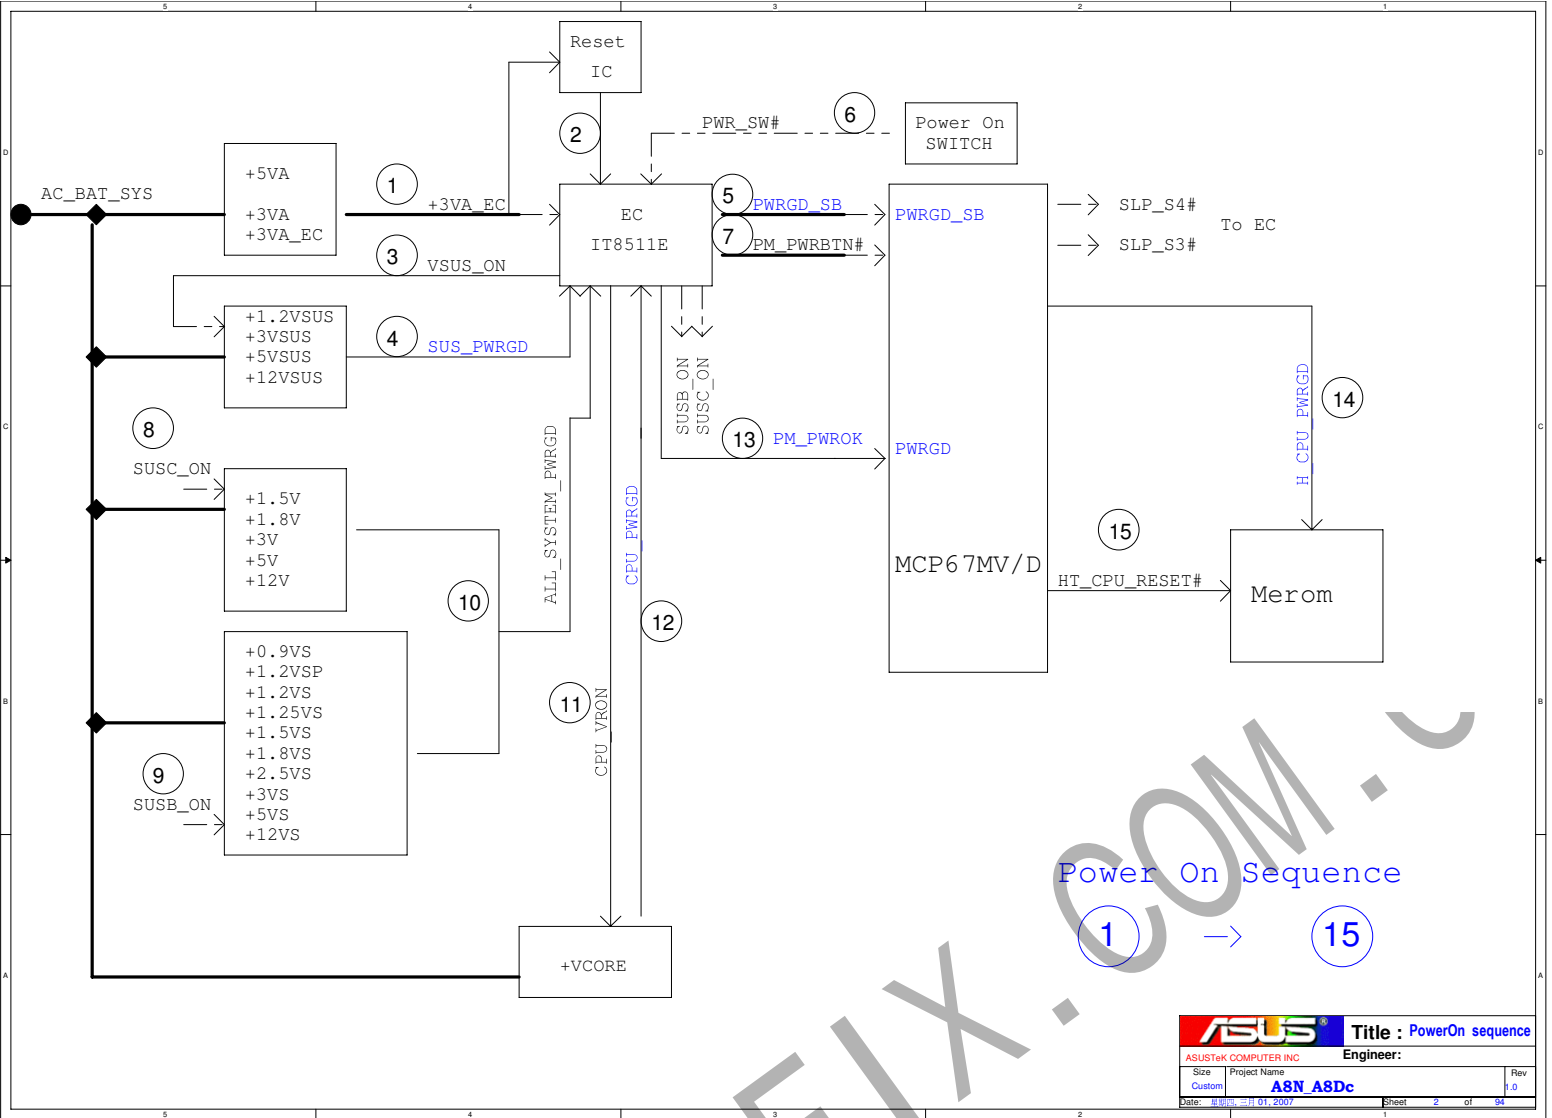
5 4 3 2 1

D C B A

Reset IC

2

PWR_SW#

6

Power On SWITCH

AC_BAT_SYS

+5VA

+3VA
+3VA_EC

1

+3VA_EC

EC
IT8511E

5 PWRGD_SB

7 PM_PWRBTN#

PWRGD_SB

SLP_S4#

SLP_S3#

To EC

3 VSUS_ON

+1.2VSUS
+3VSUS
+5VSUS
+12VSUS

4 SUS_PWRGD

SUSB_ON
SUSC_ON

H_CPU_PWRGD

14

8

SUSC_ON

13 PM_PWROK

PWRGD

+1.5V
+1.8V
+3V
+5V
+12V

ALL_SYSTEM_PWRGD

CPU_PWRGD

15

MCP67MV/D

HT_CPU_RESET#

Merom

10

12

+0.9VS
+1.2VSP
+1.2VS
+1.25VS
+1.5VS
+1.8VS
+2.5VS
+3VS
+5VS
+12VS

11

CPU_VRON

9

SUSB_ON

Power On Sequence

1 —> 15

+VCORE

FIX.COM.C

ASUS

Title : PowerOn sequence

ASUSTeK COMPUTER INC

Engineer:

Size Custom

Project Name A8N_A8Dc

Rev 1.0

Date: 星期四, 三月 01, 2007

Sheet 2 of 94

5 4 3 2 1